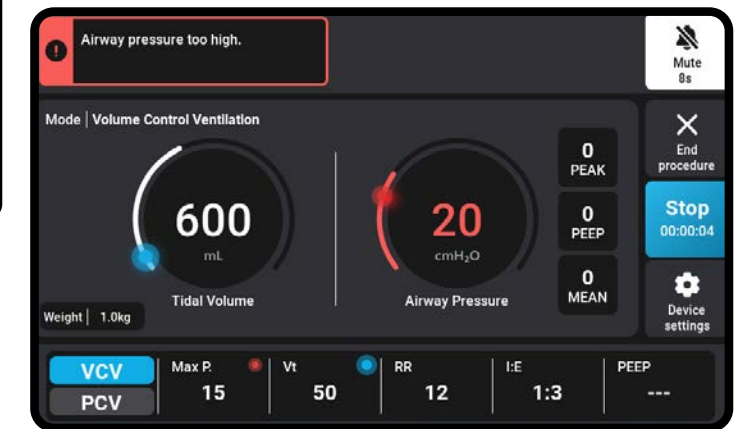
Airway pressure too high.

Mute
8s

Mode | Volume Control Ventilation

600
mL
Tidal Volume

20
cmH₂O
Airway Pressure

0
PEAK

0
PEEP

0
MEAN

Weight | 1.0kg

End procedure

Stop
00:00:04

Device settings

VCV
PCV

Max P.
15

Vt
50

RR
12

I:E
1:3

PEEP
---